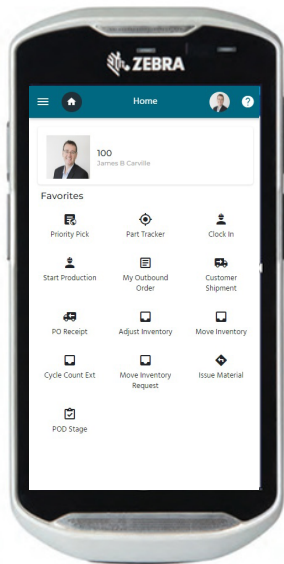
ZEBRA

Home

100
James B Carville

Favorites

Priority Pick
Part Tracker
Clock In
Start Production
My Outbound Order
Customer Shipment
PO Receipt
Adjust Inventory
Move Inventory
Cycle Count Ext
Move Inventory Request
Issue Material
POD Stage